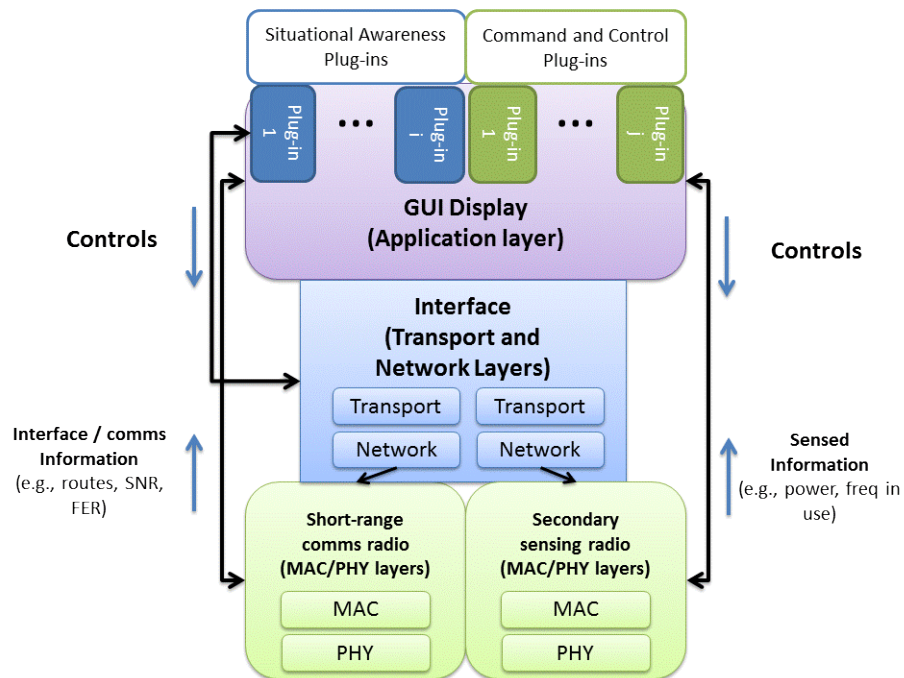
Situational Awareness Plug-ins

Command and Control Plug-ins

Plug-in 1

• • •

Plug-in i

Plug-in 1

• • •

Plug-in j

GUI Display (Application layer)

Controls

Controls

Interface (Transport and Network Layers)

Transport

Transport

Network

Network

Interface / comms Information (e.g., routes, SNR, FER)

Sensed Information (e.g., power, freq in use)

Short-range comms radio (MAC/PHY layers)

MAC

PHY

Secondary sensing radio (MAC/PHY layers)

MAC

PHY